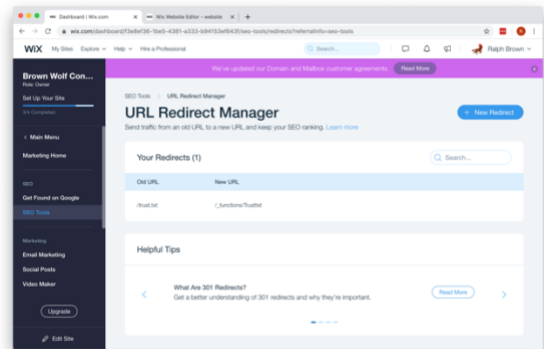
Dashboard | Wix.com
Wix Website Editor - website
wix.com/dashboard/f3e8ef36-1be5-4381-a333-b84153ef6435/seo-tools/redirects?referralInfo=seo-tools

WiX My Sites Explore Help Hire a Professional Search... Ralph Brown

We've updated our Domain and Mailbox customer agreements. Read More

Brown Wolf Con...
Role: Owner
Set Up Your Site
3/4 Completed

< Main Menu
Marketing Home

SEO
Get Found on Google
SEO Tools

Marketing
Email Marketing
Social Posts
Video Maker

Upgrade

Edit Site

SEO Tools > URL Redirect Manager

URL Redirect Manager
Send traffic from an old URL to a new URL and keep your SEO ranking. Learn more

+ New Redirect

Your Redirects (1)

Search...

| Old URL | New URL |
|---|---|
| /trust.txt | /_functions/Trusttxt |

Helpful Tips

What Are 301 Redirects?
Get a better understanding of 301 redirects and why they're important.

Read More